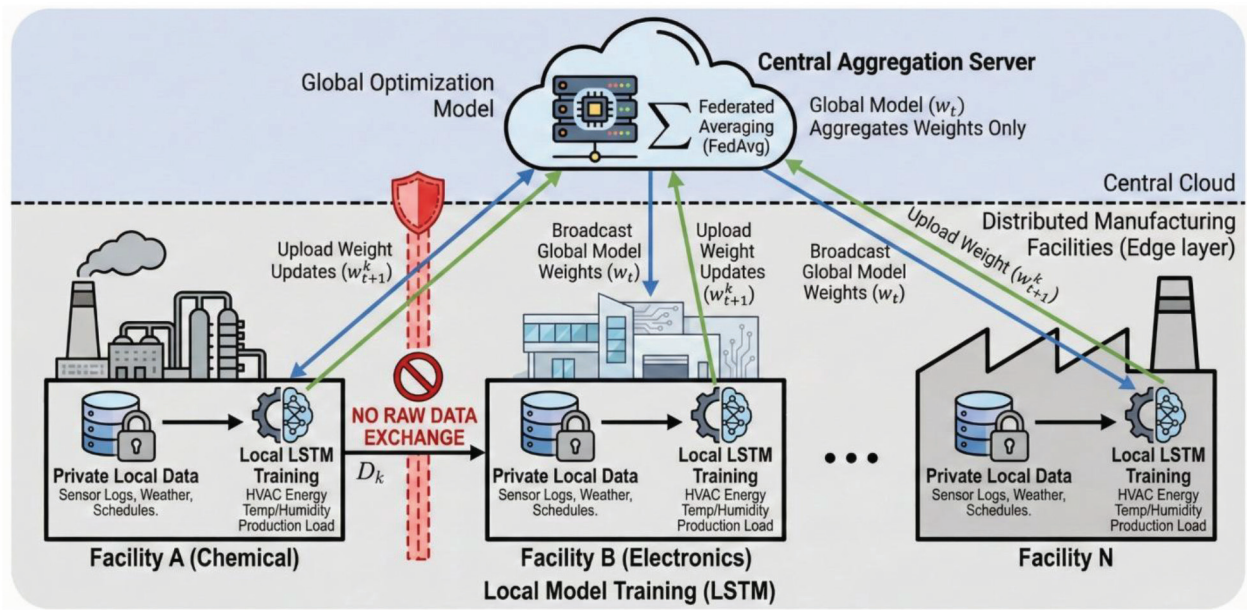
Global Optimization Model

Central Aggregation Server

$\sum$ Federated Averaging (FedAvg)

Global Model ($w_t$) Aggregates Weights Only

Central Cloud

Distributed Manufacturing Facilities (Edge layer)

Upload Weight Updates ($w_{t+1}^k$)

Broadcast Global Model Weights ($w_t$)

Upload Weight Updates ($w_{t+1}^k$)

Broadcast Global Model Weights ($w_t$)

Upload Weight ($w_{t+1}^k$)

Private Local Data
Sensor Logs, Weather, Schedules.

Local LSTM Training
HVAC Energy
Temp/Humidity
Production Load

NO RAW DATA EXCHANGE

$D_k$

Private Local Data
Sensor Logs, Weather, Schedules.

Local LSTM Training
HVAC Energy
Temp/Humidity
Production Load

• • •

Private Local Data
Sensor Logs, Weather, Schedules.

Local LSTM Training
HVAC Energy
Temp/Humidity
Production Load

Facility A (Chemical)

Facility B (Electronics)

Facility N

Local Model Training (LSTM)